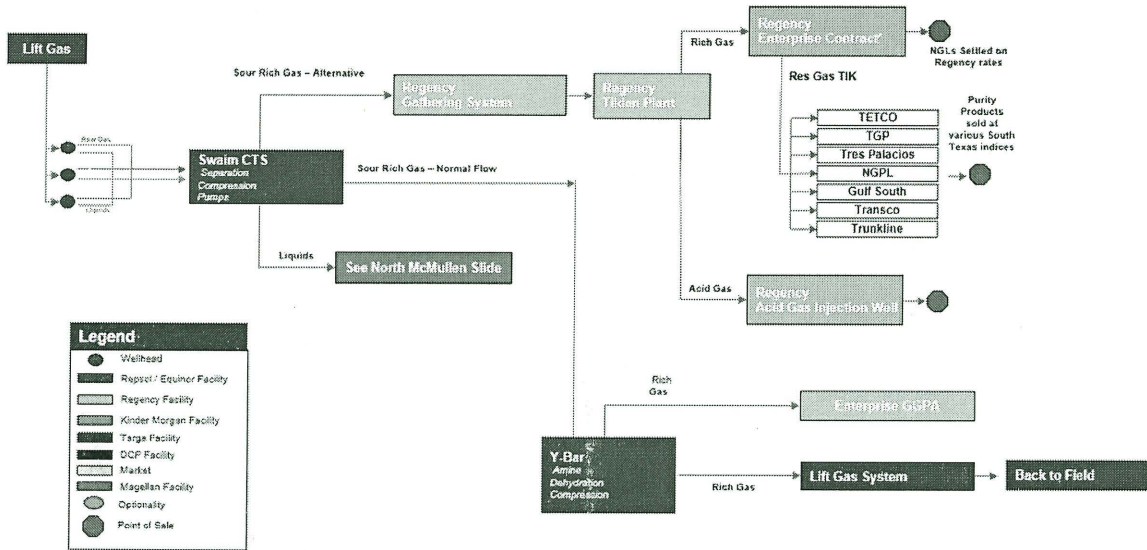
Lift Gas

Raw Gas

Liquids

Sour Rich Gas – Alternative

Regency Gathering System

Regency Tilden Plant

Rich Gas

Regency Enterprise Contract*

NGLs Settled on Regency rates

Res Gas TIK

TETCO

TGP

Tres Palacios

NGPL

Gulf South

Transco

Trunkline

Purity Products sold at various South Texas indices

Swaim CTS
Separation
Compression
Pumps

Sour Rich Gas – Normal Flow

Liquids

See North McMullen Slide

Acid Gas

Regency Acid Gas Injection Well

Legend

Wellhead

Repsol / Equinor Facility

Regency Facility

Kinder Morgan Facility

Targa Facility

DCP Facility

Market

Magellan Facility

Optionality

Point of Sale

Rich Gas

Enterprise GSPA

Y-Bar
Amine
Dehydration
Compression

Rich Gas

Lift Gas System

Back to Field